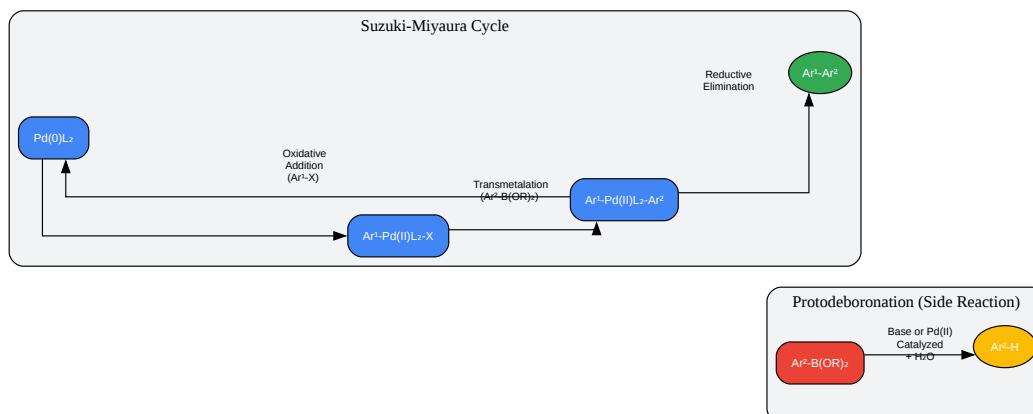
Suzuki-Miyaura Cycle

Reductive Elimination

$Ar^1$-$Ar^2$

Pd(0)$L_2$

Oxidative Addition ($Ar^1$-X)

Transmetalation ($Ar^2$-B(OR)$_2$)

$Ar^1$-Pd(II)$L_2$-$Ar^2$

$Ar^1$-Pd(II)$L_2$-X

Protodeboronation (Side Reaction)

Base or Pd(II) Catalyzed + $H_2O$

$Ar^2$-B(OR)$_2$

$Ar^2$-H